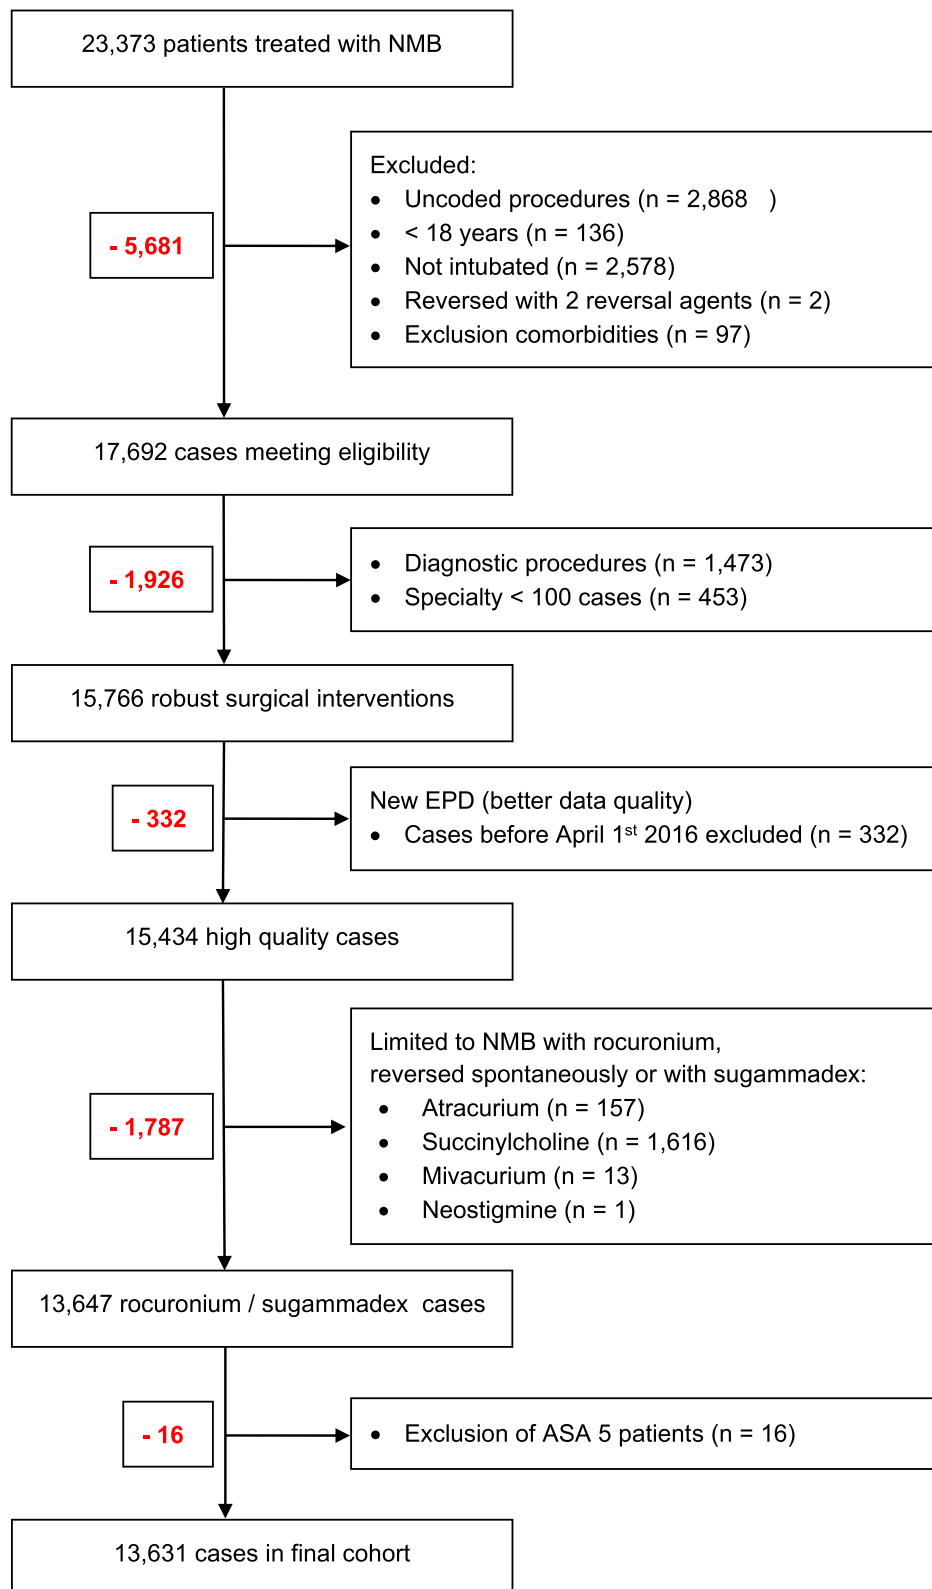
23,373 patients treated with NMB

- 5,681

Excluded:
- Uncoded procedures (n = 2,868 )
- < 18 years (n = 136)
- Not intubated (n = 2,578)
- Reversed with 2 reversal agents (n = 2)
- Exclusion comorbidities (n = 97)

17,692 cases meeting eligibility

- 1,926

- Diagnostic procedures (n = 1,473)
- Specialty < 100 cases (n = 453)

15,766 robust surgical interventions

- 332

New EPD (better data quality)
- Cases before April 1$^{st}$ 2016 excluded (n = 332)

15,434 high quality cases

- 1,787

Limited to NMB with rocuronium, reversed spontaneously or with sugammadex:
- Atracurium (n = 157)
- Succinylcholine (n = 1,616)
- Mivacurium (n = 13)
- Neostigmine (n = 1)

13,647 rocuronium / sugammadex cases

- 16

- Exclusion of ASA 5 patients (n = 16)

13,631 cases in final cohort